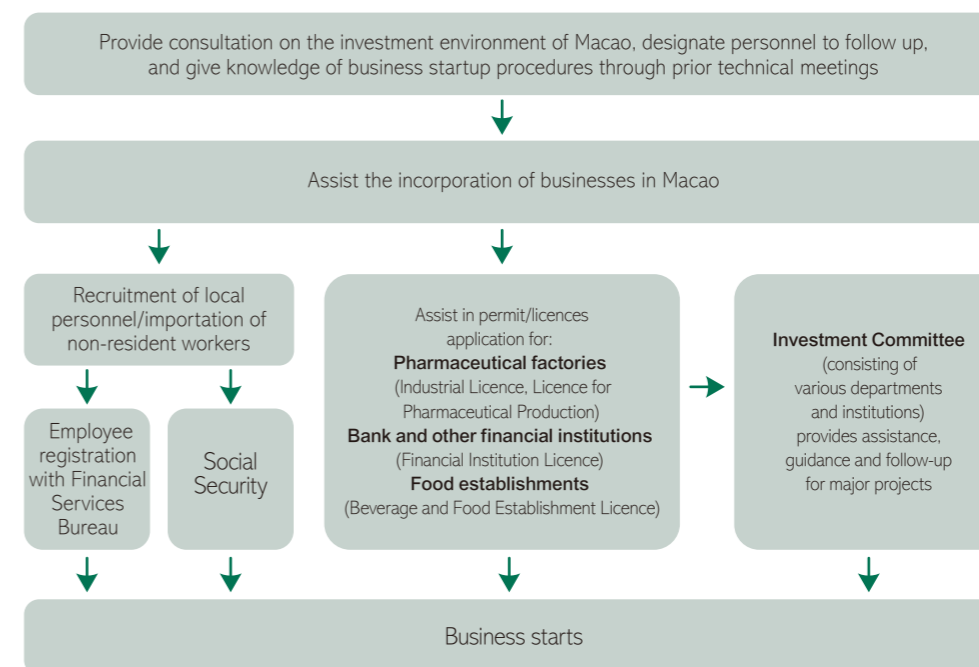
Provide consultation on the investment environment of Macao, designate personnel to follow up, and give knowledge of business startup procedures through prior technical meetings

Assist the incorporation of businesses in Macao

Recruitment of local personnel/importation of non-resident workers

Employee registration with Financial Services Bureau

Social Security

Assist in permit/licences application for:
**Pharmaceutical factories**
(Industrial Licence, Licence for Pharmaceutical Production)
**Bank and other financial institutions**
(Financial Institution Licence)
**Food establishments**
(Beverage and Food Establishment Licence)

**Investment Committee**
(consisting of various departments and institutions) provides assistance, guidance and follow-up for major projects

Business starts